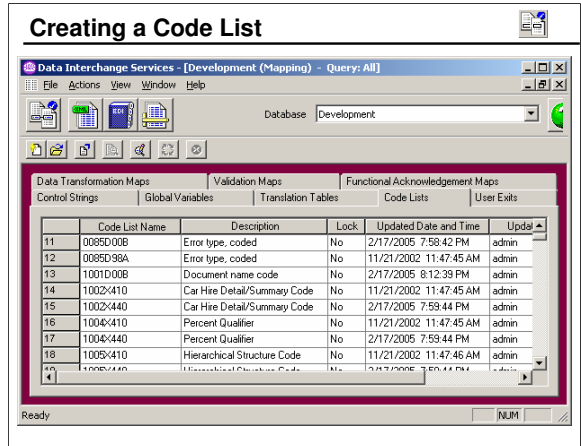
Creating a Code List

Data Interchange Services - [Development (Mapping) - Query: All]

File Actions View Window Help

Database Development

Data Transformation Maps | Validation Maps | Functional Acknowledgement Maps
Control Strings | Global Variables | Translation Tables | Code Lists | User Exits

| | Code List Name | Description | Lock | Updated Date and Time | Upda |
|---|---|---|---|---|---|
| 11 | 0085D00B | Error type, coded | No | 2/17/2005 7:58:42 PM | admin |
| 12 | 0085D98A | Error type, coded | No | 11/21/2002 11:47:45 AM | admin |
| 13 | 1001D00B | Document name code | No | 2/17/2005 8:12:39 PM | admin |
| 14 | 1002X410 | Car Hire Detail/Summary Code | No | 11/21/2002 11:47:45 AM | admin |
| 15 | 1002X440 | Car Hire Detail/Summary Code | No | 2/17/2005 7:59:44 PM | admin |
| 16 | 1004X410 | Percent Qualifier | No | 11/21/2002 11:47:45 AM | admin |
| 17 | 1004X440 | Percent Qualifier | No | 2/17/2005 7:59:44 PM | admin |
| 18 | 1005X410 | Hierarchical Structure Code | No | 11/21/2002 11:47:46 AM | admin |
| 19 | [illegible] | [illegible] | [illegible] | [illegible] | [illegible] |

Ready NUM